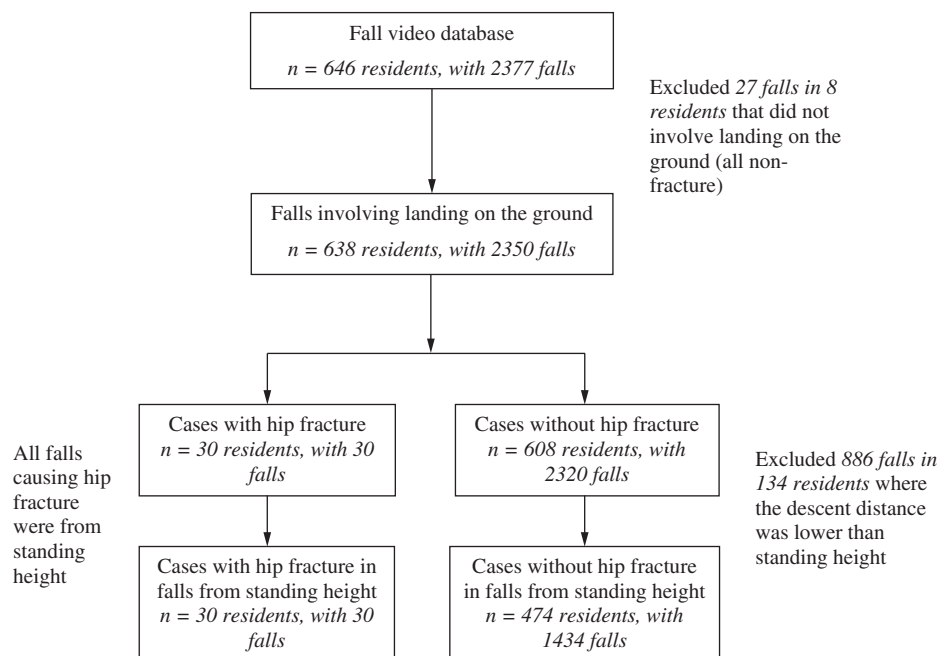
Fall video database
*n = 646 residents, with 2377 falls*

Excluded *27 falls in 8 residents* that did not involve landing on the ground (all non-fracture)

Falls involving landing on the ground
*n = 638 residents, with 2350 falls*

All falls causing hip fracture were from standing height

Cases with hip fracture
*n = 30 residents, with 30 falls*

Cases with hip fracture in falls from standing height
*n = 30 residents, with 30 falls*

Cases without hip fracture
*n = 608 residents, with 2320 falls*

Cases without hip fracture in falls from standing height
*n = 474 residents, with 1434 falls*

Excluded *886 falls in 134 residents* where the descent distance was lower than standing height